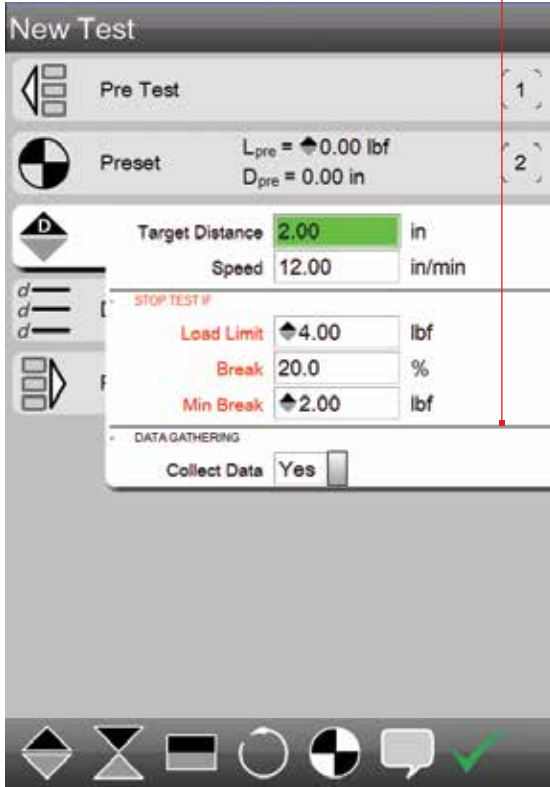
New Test

Pre Test

1

Preset

$L_{pre}$ = 0.00 lbf
$D_{pre}$ = 0.00 in

2

D

Target Distance 2.00 in

Speed 12.00 in/min

d
d
d

STOP TEST IF

Load Limit 4.00 lbf

Break 20.0 %

Min Break 2.00 lbf

DATA GATHERING

Collect Data Yes